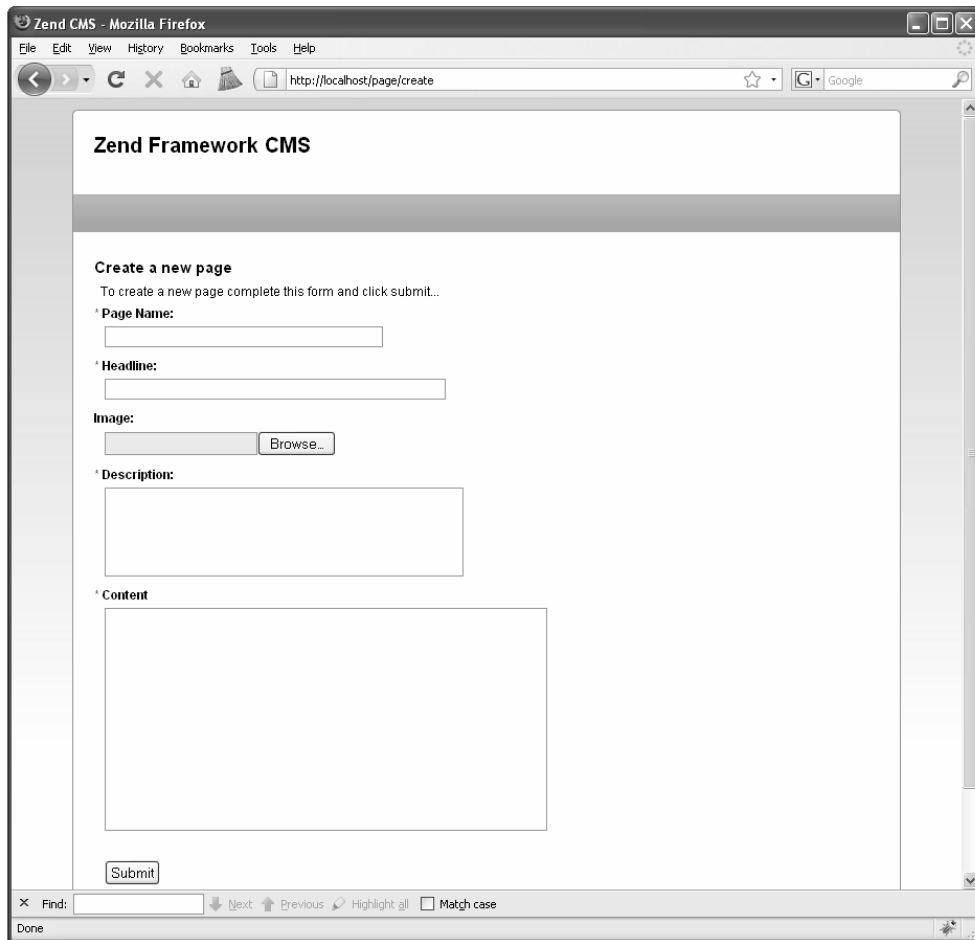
Zend CMS - Mozilla Firefox

File Edit View History Bookmarks Tools Help

http://localhost/page/create

Google

Zend Framework CMS

Create a new page

To create a new page complete this form and click submit...

* Page Name:

* Headline:

Image:

Browse...

* Description:

* Content

Submit

Find: Next Previous Highlight all Match case

Done